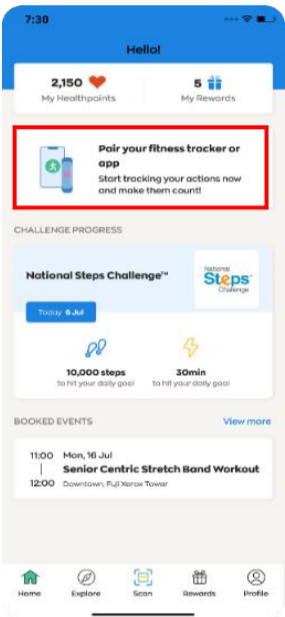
7:30

Hello!

2,150
My Healthpoints

5
My Rewards

Pair your fitness tracker or app
Start tracking your actions now and make them count!

CHALLENGE PROGRESS

National Steps Challenge™

National Steps Challenge

Today 6 Jul

10,000 steps
to hit your daily goal

30min
to hit your daily goal

BOOKED EVENTS

View more

11:00 Mon, 16 Jul
Senior Centric Stretch Band Workout
12:00 Downtown, Fuji Xerox Tower

Home
Explore
Scan
Rewards
Profile